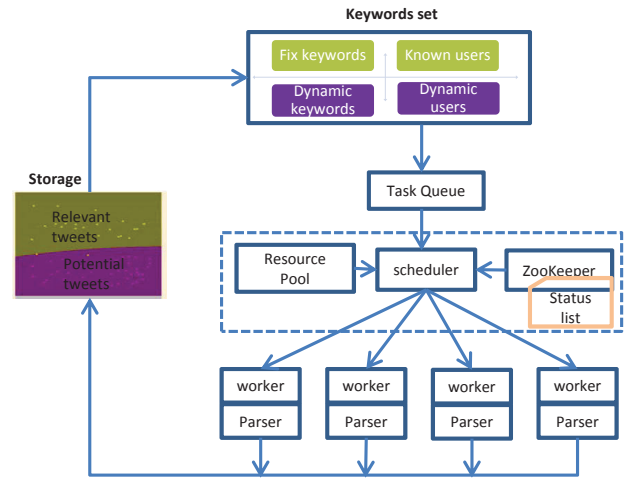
Keywords set

Fix keywords

Known users

Dynamic keywords

Dynamic users

Storage

Relevant tweets

Potential tweets

Task Queue

Resource Pool

scheduler

ZooKeeper

Status list

worker

Parser

worker

Parser

worker

Parser

worker

Parser